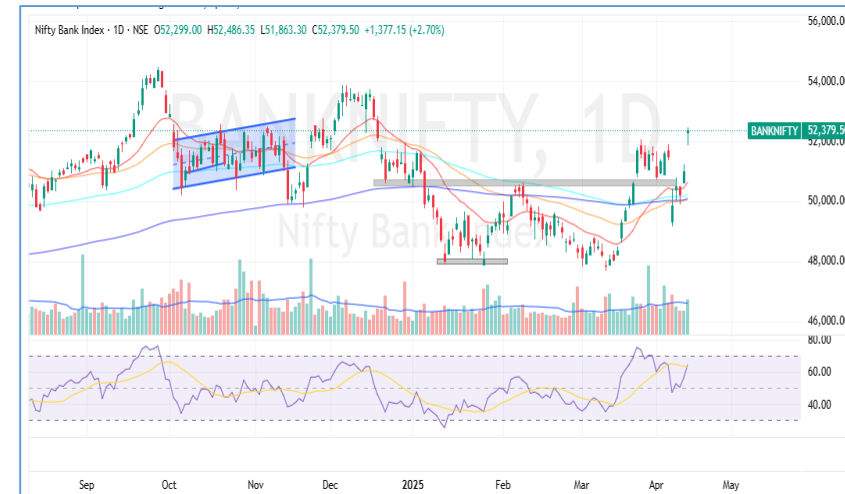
Nifty Bank Index · 1D · NSE O52,299.00 H52,486.35 L51,863.30 C52,379.50 +1,377.15 (+2.70%)

BANKNIFTY, 1D
Nifty Bank Index

BANKNIFTY 52,379.5

56,000.0
54,000.0
52,000.0
50,000.0
48,000.0
46,000.0

80.00
60.00
40.00

Sep Oct Nov Dec 2025 Feb Mar Apr May